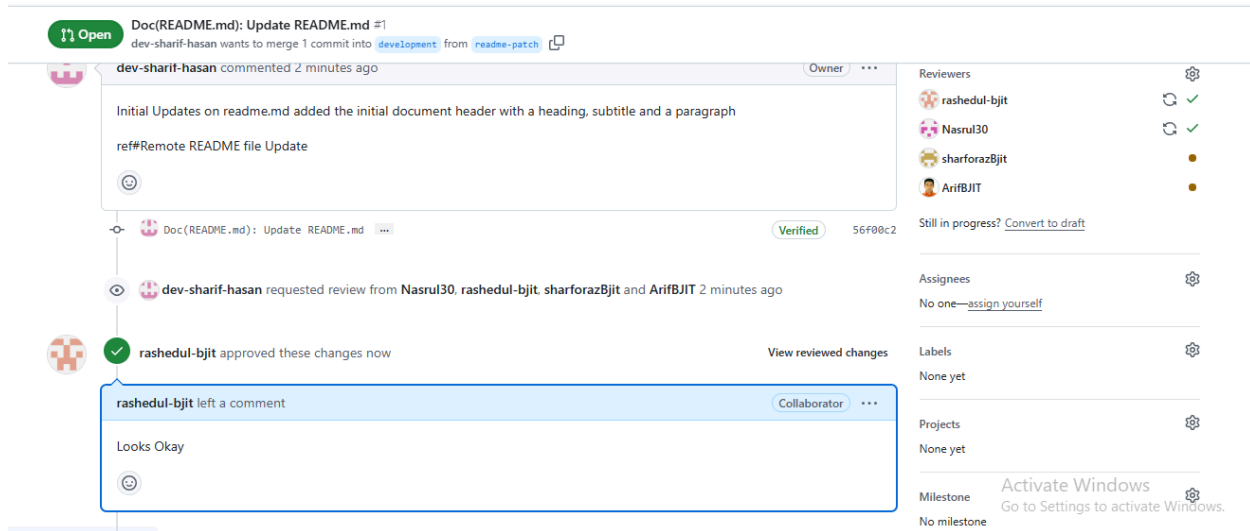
Open Doc(README.md): Update README.md #1
dev-sharif-hasan wants to merge 1 commit into development from readme-patch

dev-sharif-hasan commented 2 minutes ago Owner ···

Initial Updates on readme.md added the initial document header with a heading, subtitle and a paragraph

ref#Remote README file Update

Doc(README.md): Update README.md ··· Verified 56f00c2

dev-sharif-hasan requested review from Nasrul30, rashedul-bjit, sharforazBjit and ArifBJIT 2 minutes ago

rashedul-bjit approved these changes now View reviewed changes

rashedul-bjit left a comment Collaborator ···

Looks Okay

Reviewers
rashedul-bjit
Nasrul30
sharforazBjit
ArifBJIT

Still in progress? Convert to draft

Assignees
No one—assign yourself

Labels
None yet

Projects
None yet

Milestone
No milestone

Activate Windows
Go to Settings to activate Windows.